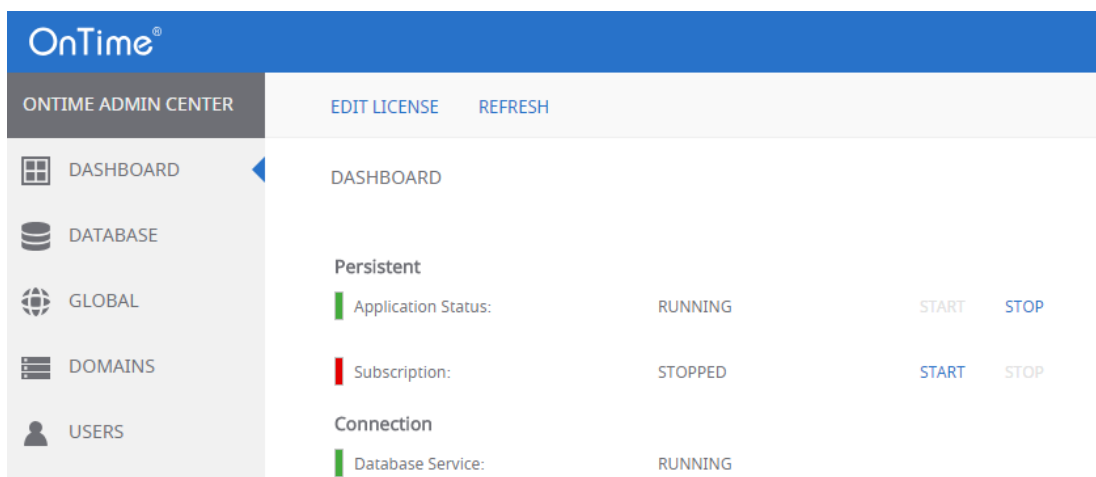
OnTime®

ONTIME ADMIN CENTER

EDIT LICENSE REFRESH

DASHBOARD
DATABASE
GLOBAL
DOMAINS
USERS

DASHBOARD

Persistent

| Application Status: | RUNNING | START | STOP |
|---|---|---|---|
| Subscription: | STOPPED | START | STOP |

Connection

Database Service: RUNNING